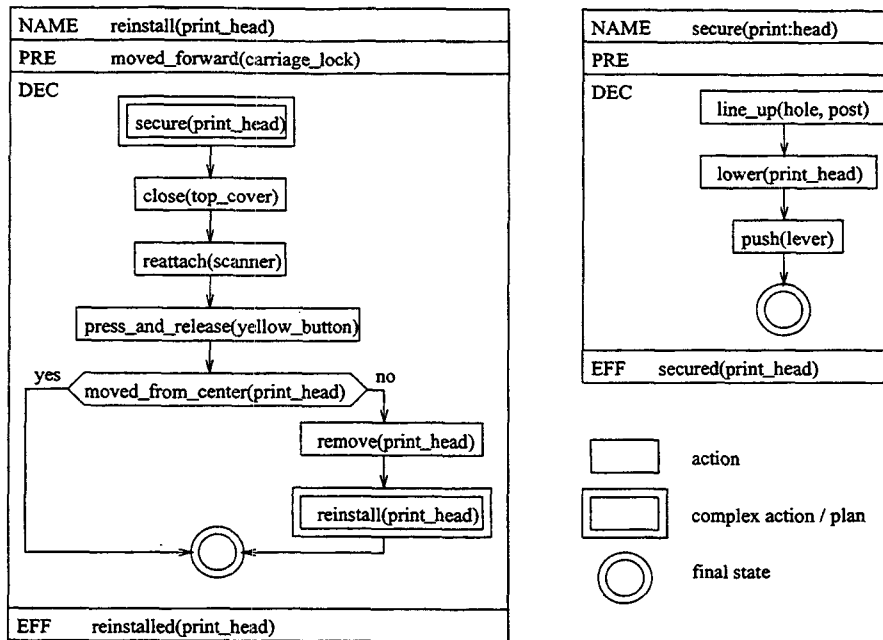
NAME reinstall(print_head)

PRE moved_forward(carriage_lock)

DEC

secure(print_head)

close(top_cover)

reattach(scanner)

press_and_release(yellow_button)

yes

moved_from_center(print_head)

no

remove(print_head)

reinstall(print_head)

EFF reinstalled(print_head)

NAME secure(print:head)

PRE

DEC

line_up(hole, post)

lower(print_head)

push(lever)

EFF secured(print_head)

action

complex action / plan

final state